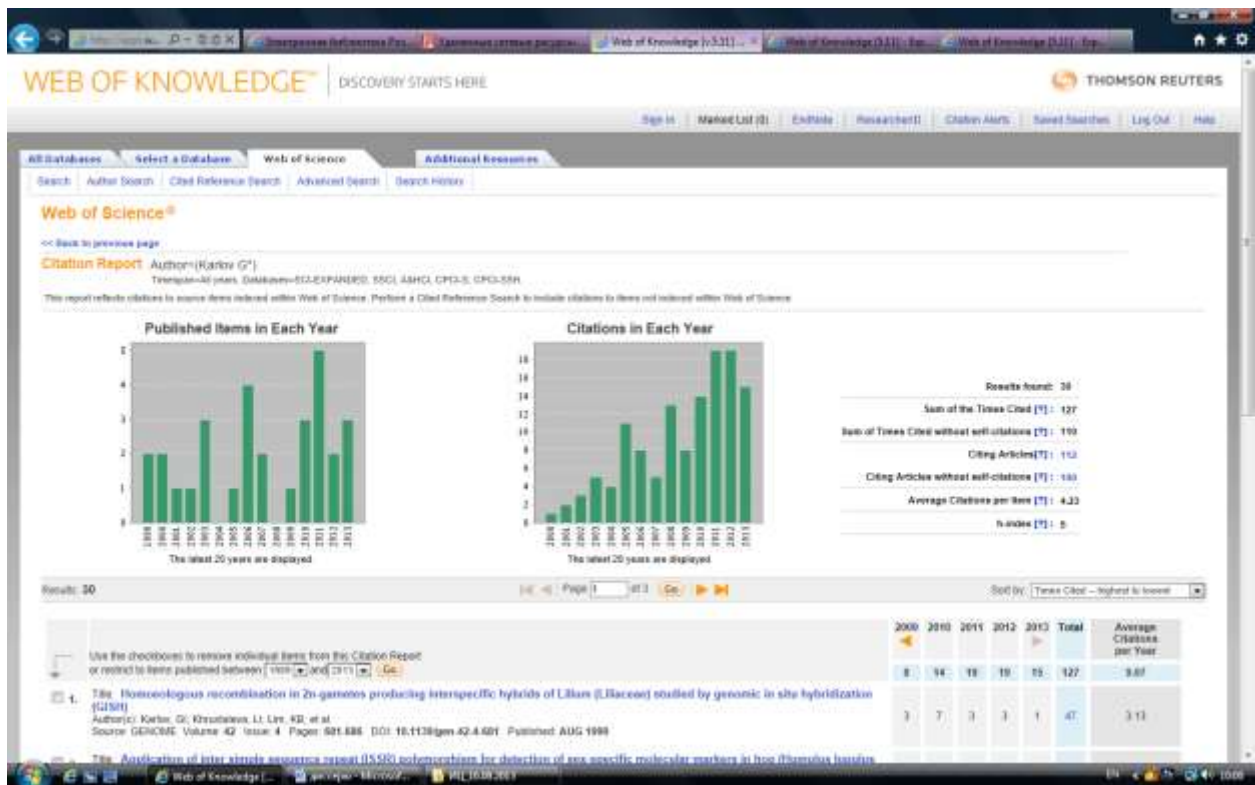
WEB OF KNOWLEDGE™ | DISCOVERY STARTS HERE

THOMSON REUTERS

Sign In | Marked List (0) | EndNote | ResearcherID | Citation Alerts | Saved Searches | Log Out | Help

All Databases | Select a Database | Web of Science | Additional Resources

Search | Author Search | Cited Reference Search | Advanced Search | Search History

Web of Science®

<< Back to previous page

Citation Report Author=(Karlov G*)

Timespan=All years. Databases=SCI-EXPANDED, SSCI, A&HCI, CPCI-S, CPCI-SSH.

This report reflects citations to source items indexed within Web of Science. Perform a Cited Reference Search to include citations to items not indexed within Web of Science.

Published Items in Each Year

The latest 20 years are displayed

Citations in Each Year

The latest 20 years are displayed

Results found: 30

Sum of the Times Cited [?] : 127

Sum of Times Cited without self-citations [?] : 110

Citing Articles [?] : 112

Citing Articles without self-citations [?] : 100

Average Citations per Item [?] : 4.23

h-index [?] : 5

Results: 30

Page 1 of 3 Go

Sort by: Times Cited -- highest to lowest

Use the checkboxes to remove individual items from this Citation Report or restrict to items published between 1900 and 2013 Go

| 2009 | 2010 | 2011 | 2012 | 2013 | Total | Average Citations per Year |
|---|---|---|---|---|---|---|
| 8 | 14 | 19 | 19 | 15 | 127 | 9.07 |
| 3 | 7 | 3 | 3 | 1 | 47 | 3.13 |

1. Title: Homoeologous recombination in 2n-gametes producing interspecific hybrids of Lilium (Liliaceae) studied by genomic in situ hybridization (GISH)
Author(s): Karlov, GI; Khrustaleva, LI; Lim, KB; et al.
Source: GENOME Volume: 42 Issue: 4 Pages: 681-686 DOI: 10.1139/gen-42-4-681 Published: AUG 1999

Title: Application of inter simple sequence repeat (ISSR) polymorphism for detection of sex-specific molecular markers in hop (Humulus lupulus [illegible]